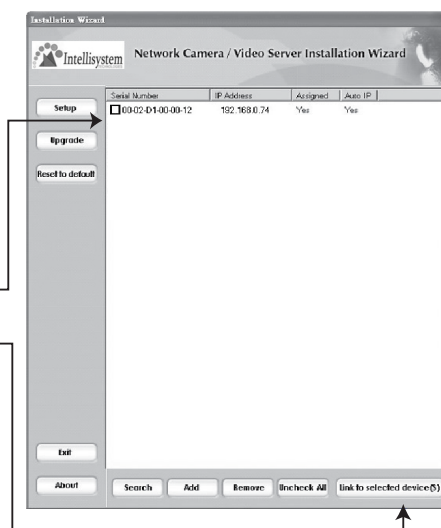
Installation Wizard

Intellisystem Network Camera / Video Server Installation Wizard

Setup

Upgrade

Reset to default

| Serial Number | IP Address | Assigned | Auto IP |
|---|---|---|---|
| 00-02-D1-00-00-12 | 192.168.0.74 | Yes | Yes |

Exit

About

Search Add Remove Uncheck All Link to selected device(S)